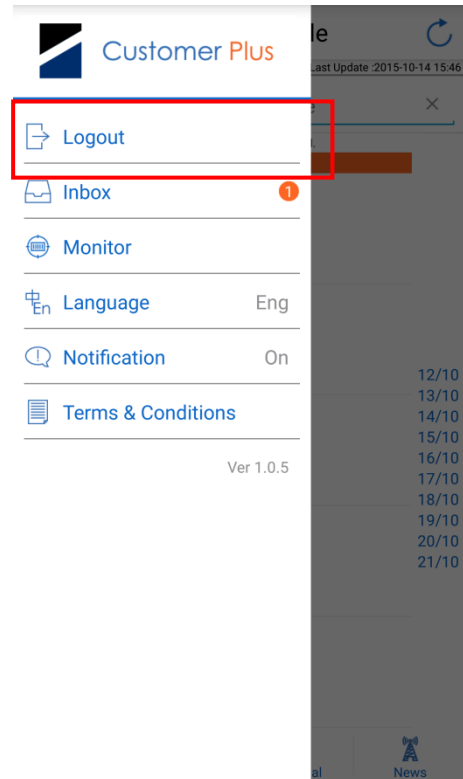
Customer Plus

le

Last Update :2015-10-14 15:46

Logout

Inbox 1

Monitor

中En Language Eng

Notification On

Terms & Conditions

Ver 1.0.5

12/10
13/10
14/10
15/10
16/10
17/10
18/10
19/10
20/10
21/10

al

News